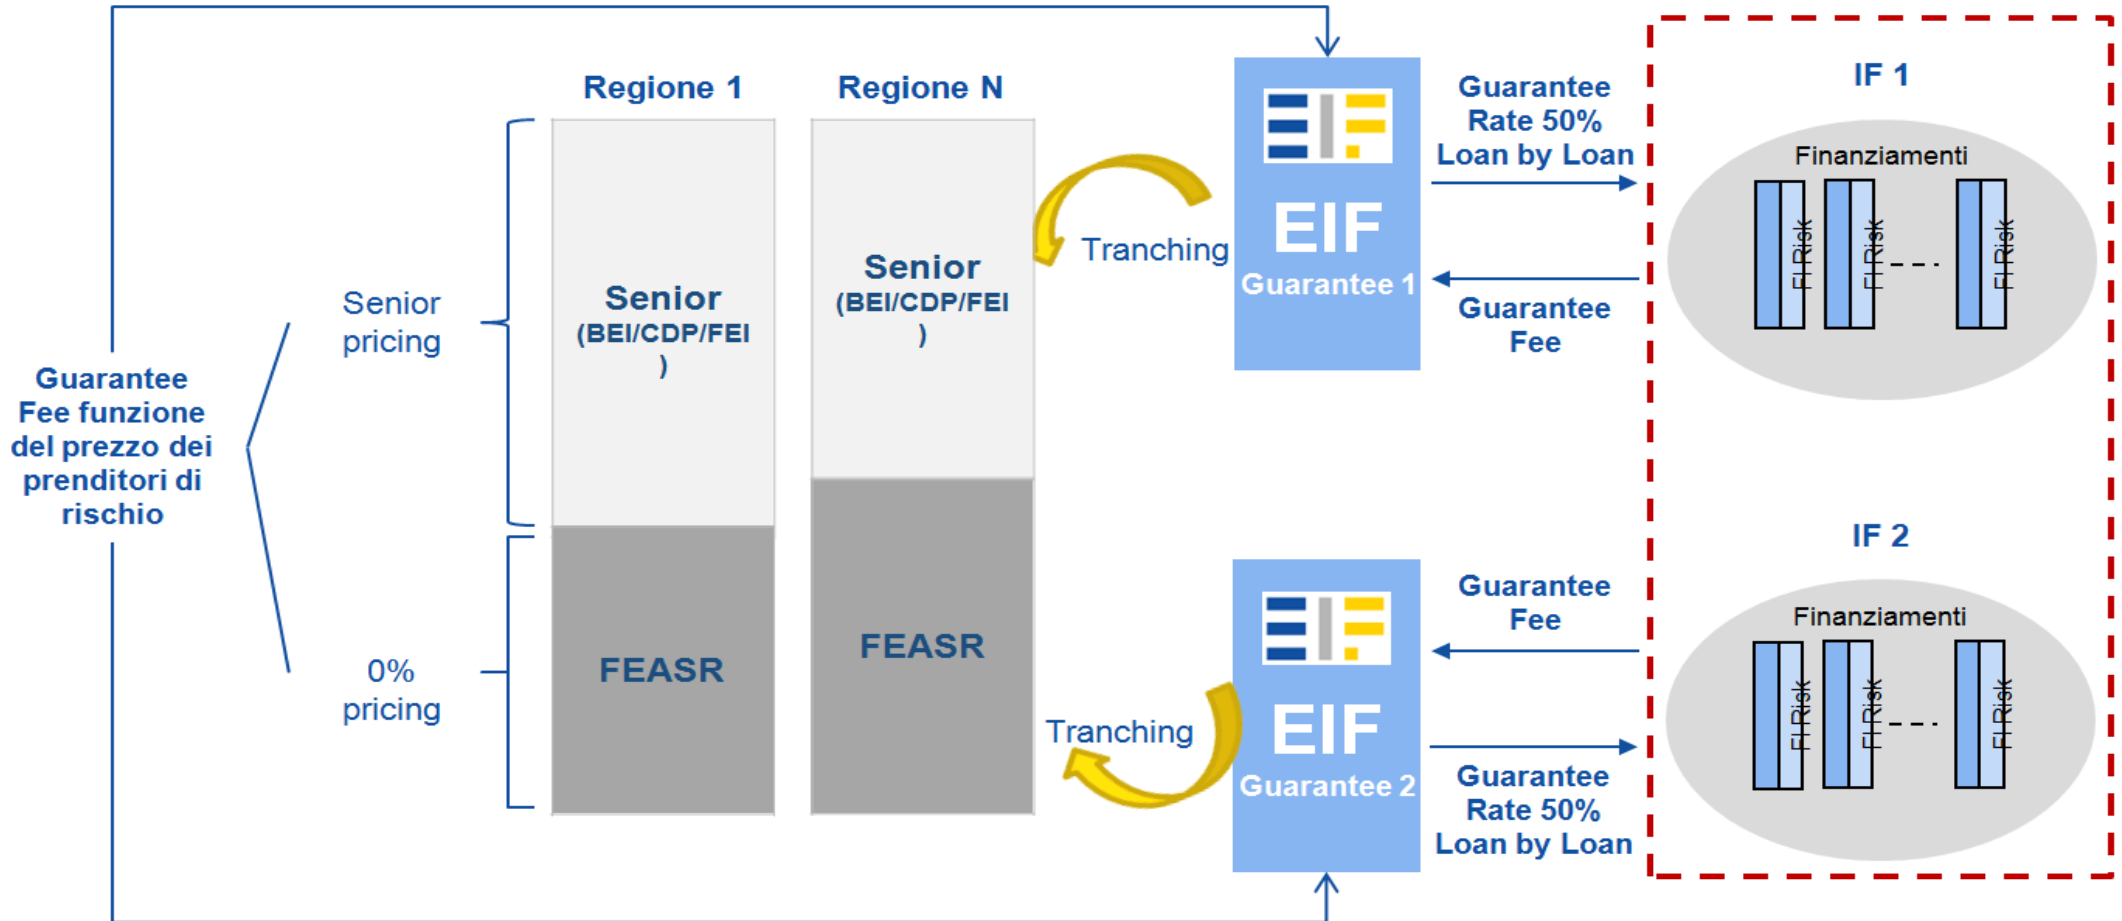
Guarantee Fee funzione del prezzo dei prenditori di rischio

Senior pricing

0% pricing

Regione 1

Senior
(BEI/CDP/FEI
)

FEASR

Regione N

Senior
(BEI/CDP/FEI
)

FEASR

Tranching

EIF
Guarantee 1

Guarantee Rate 50% Loan by Loan

Guarantee Fee

IF 1

Finanziamenti

FLRisk FLRisk FLRisk

Tranching

EIF
Guarantee 2

Guarantee Fee

Guarantee Rate 50% Loan by Loan

IF 2

Finanziamenti

FLRisk FLRisk FLRisk